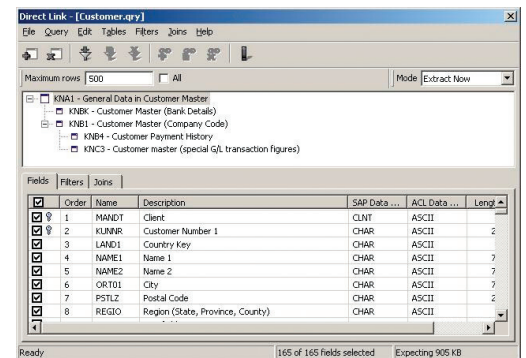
Direct Link - [Customer.qry]

File Query Edit Tables Filters Joins Help

Maximum rows 500 All

Mode Extract Now

KNA1 - General Data in Customer Master
KNBK - Customer Master (Bank Details)
KNB1 - Customer Master (Company Code)
KNB4 - Customer Payment History
KNC3 - Customer master (special G/L transaction figures)

Fields Filters Joins

| | Order | Name | Description | SAP Data ... | ACL Data ... | Lengt |
|---|---|---|---|---|---|---|
| | 1 | MANDT | Client | CLNT | ASCII | |
| | 2 | KUNNR | Customer Number 1 | CHAR | ASCII | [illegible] |
| | 3 | LAND1 | Country Key | CHAR | ASCII | |
| | 4 | NAME1 | Name 1 | CHAR | ASCII | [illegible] |
| | 5 | NAME2 | Name 2 | CHAR | ASCII | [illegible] |
| | 6 | ORT01 | City | CHAR | ASCII | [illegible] |
| | 7 | PSTLZ | Postal Code | CHAR | ASCII | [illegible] |
| | 8 | REGIO | Region (State, Province, County) | CHAR | ASCII | |

Ready 165 of 165 fields selected Expecting 905 KB